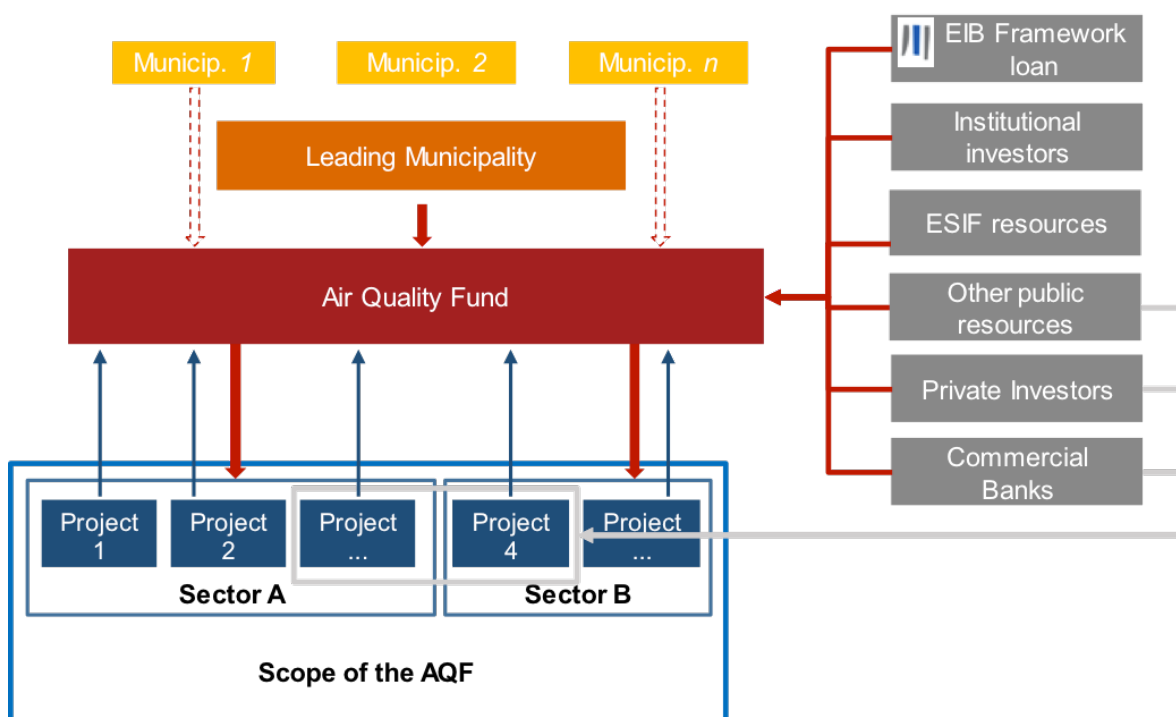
Municip. 1

Municip. 2

Municip. n

Leading Municipality

Air Quality Fund

EIB Framework loan

Institutional investors

ESIF resources

Other public resources

Private Investors

Commercial Banks

Project 1

Project 2

Project ...

Project 4

Project ...

Sector A

Sector B

Scope of the AQF